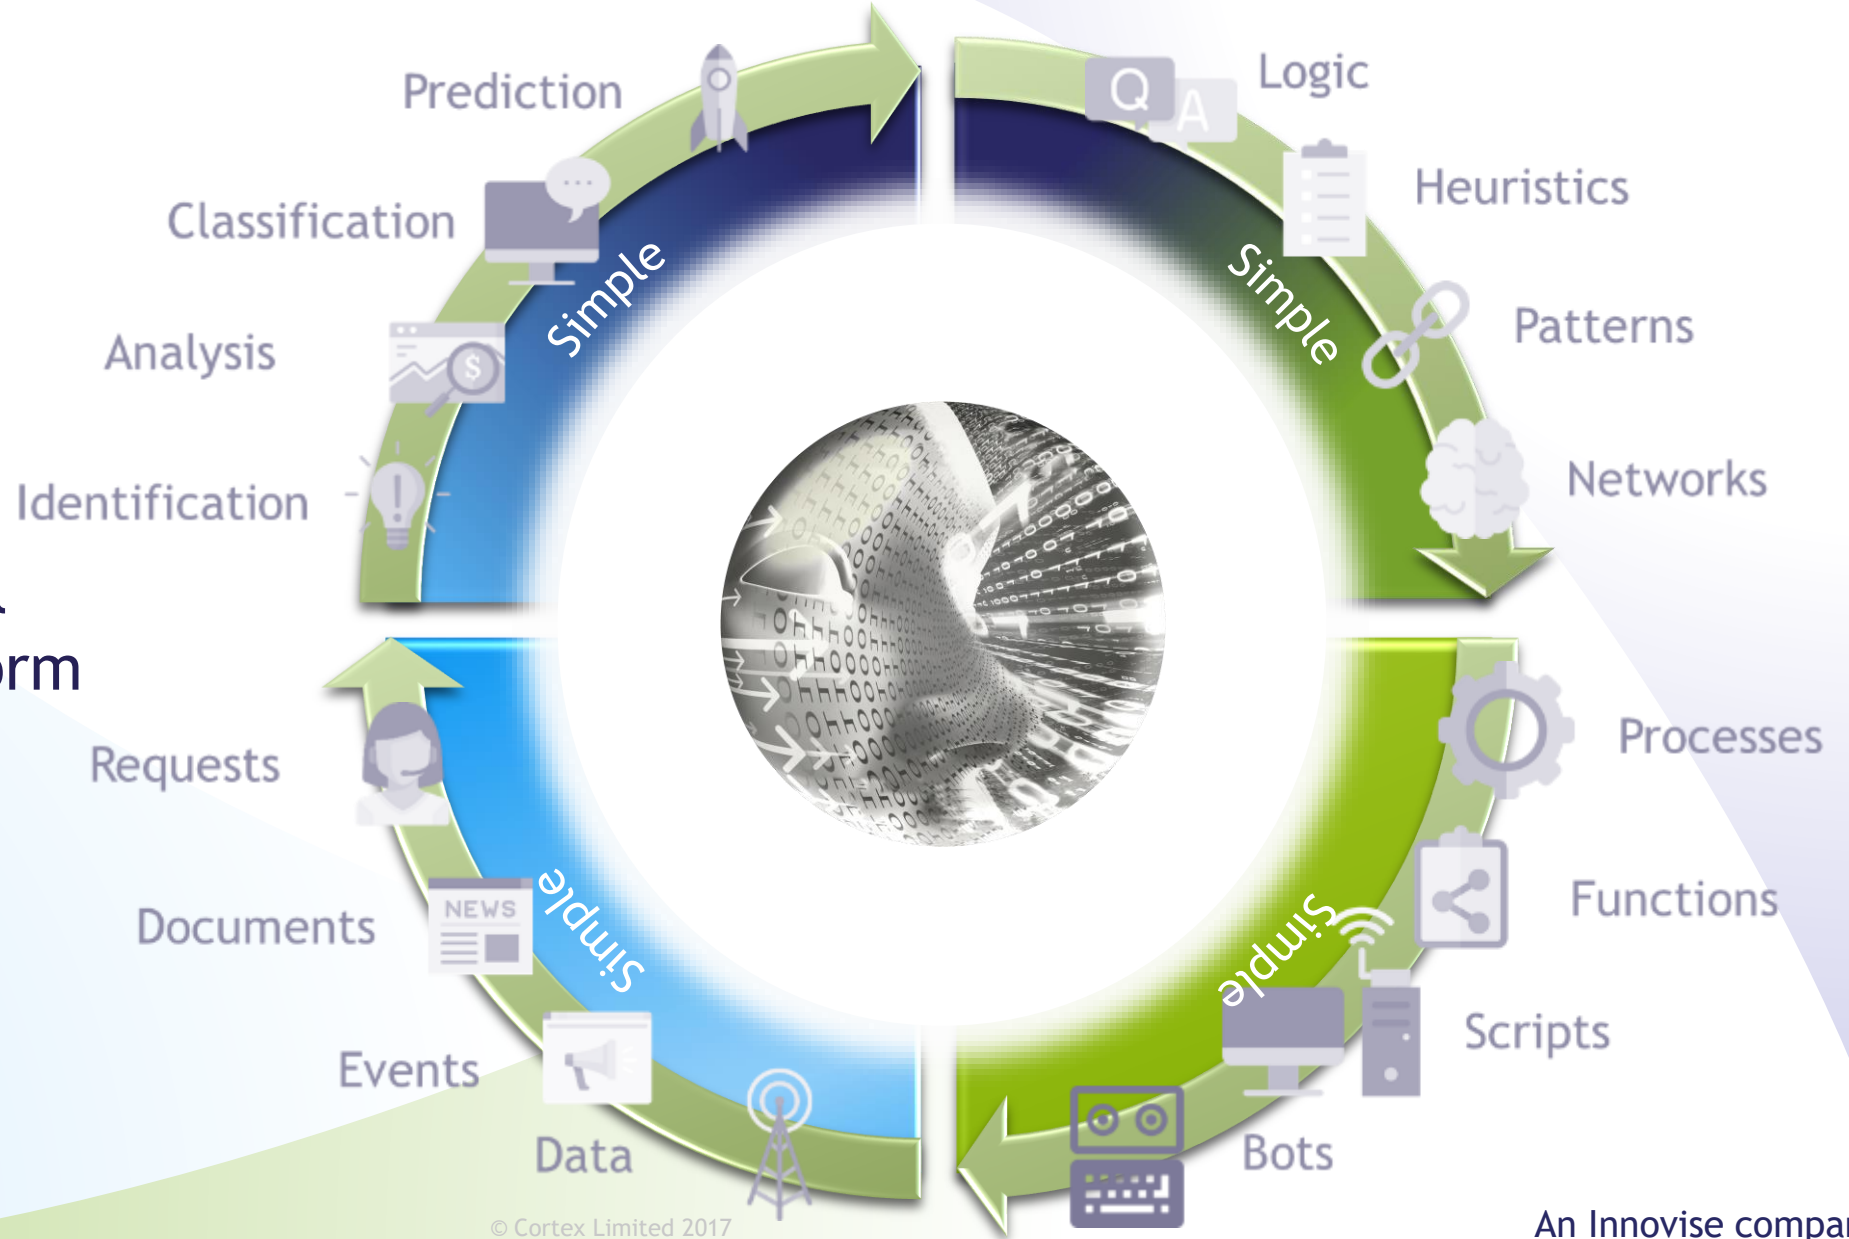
Prediction

Classification

Analysis

Identification

Logic

Q

A

Heuristics

Patterns

Networks

Simple

Simple

rm

Requests

Documents

NEWS

Events

Data

Simple

Simple

Processes

Functions

Scripts

Bots

© Cortex Limited 2017

An Innovise compa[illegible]